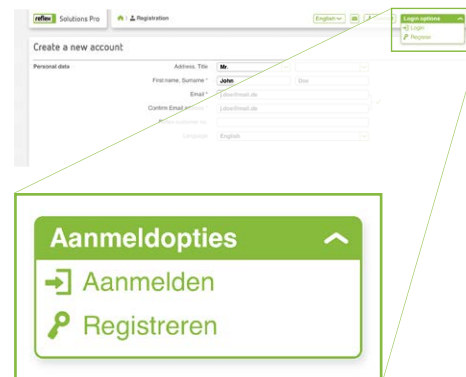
reflex Solutions Pro | Registration

English

Login options
Login
Register

Create a new account

Personal data

Address, Title Mr.

First name, Surname * John Doe

Email * j.doe@mail.de

Confirm Email address * j.doe@mail.de

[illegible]

Language English

Aanmeldopties
Aanmelden
Registreren